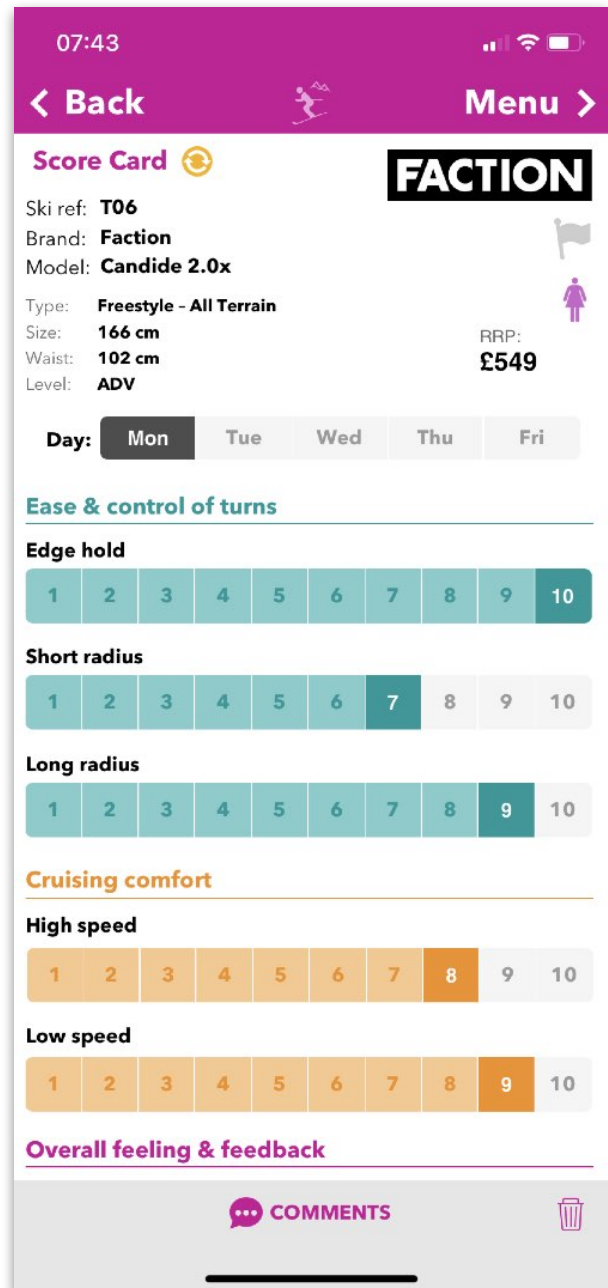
07:43

< Back Menu >

Score Card

FACTION

Ski ref: T06
Brand: Faction
Model: Candide 2.0x

Type: Freestyle – All Terrain
Size: 166 cm
Waist: 102 cm
Level: ADV

RRP:
£549

Day: Mon Tue Wed Thu Fri

Ease & control of turns

Edge hold
1 2 3 4 5 6 7 8 9 10

Short radius
1 2 3 4 5 6 7 8 9 10

Long radius
1 2 3 4 5 6 7 8 9 10

Cruising comfort

High speed
1 2 3 4 5 6 7 8 9 10

Low speed
1 2 3 4 5 6 7 8 9 10

Overall feeling & feedback

COMMENTS